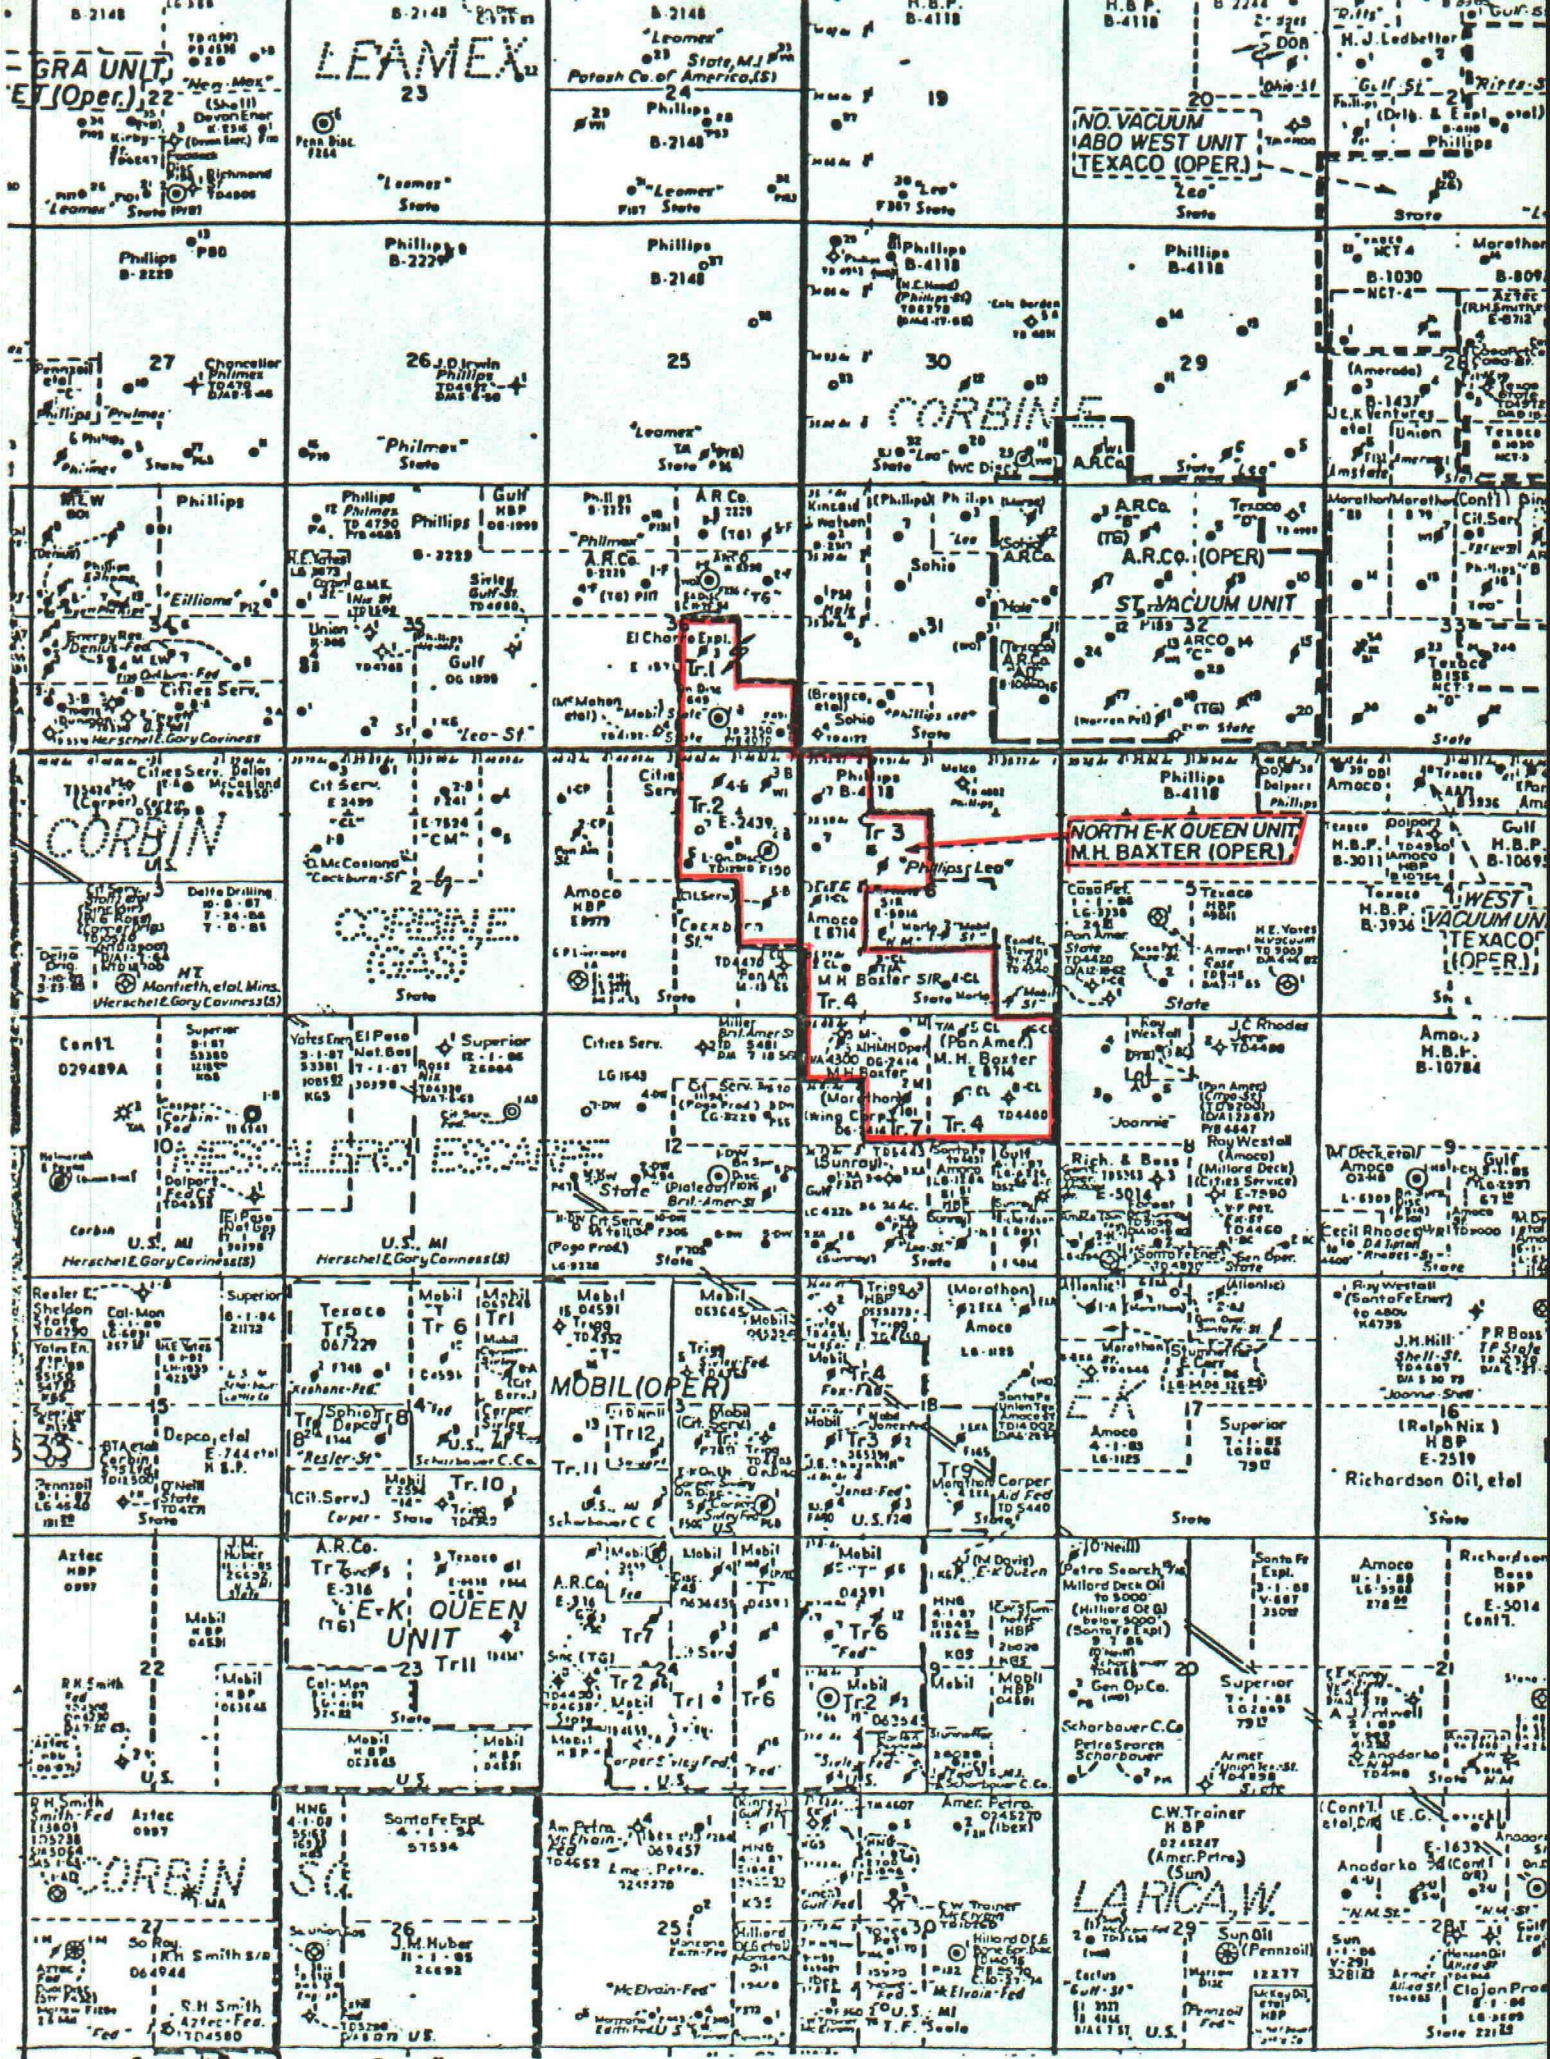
B-2148
GRA UNIT
(Oper.) 22
"Neo-Mex"
(Shell)
Devon Ener
Richmond
"Leamex" State
LEAMEX
23
Penn Disc.
"Leamex"
State
B-2148
"Leamex"
Potash Co. of America (S)
State, M.I.
24
Phillips
B-2148
"Leamex"
State
H.B.P.
B-4118
19
State
H.B.P.
B-4118
20
NO. VACUUM
ABO WEST UNIT
TEXACO (OPER.)
"Leo"
State
H.J. Ledbetter
Gulf St.
Phillips
State
Phillips
B-2229
27
Chancellor
Philmex
"Philmex"
26
J.D. Irwin
Phillips
"Philmex"
State
Phillips
B-2148
25
"Leamex"
State
Phillips
B-4118
30
CORBIN
State
Phillips
B-4118
29
State
Marathon
B-1030
NCT-4
28
Amerada
Union
Texaco
M.E.W.
Phillips
"Eilliome"
34
Cities Serv.
Herschel E. Gory Coviness
Phillips
Philmex
Phillips
B-2229
Gulf
HBP
Union
35
Gulf
"Leo-St"
A.R.Co.
"Philmex"
El Charro Expl.
Tr.1
McMahon
Mobil
State
A.R.Co.
Kincaid
Phillips
Sohio
31
Sohio
State
A.R.Co.
A.R.Co. (OPER)
Texaco
ST. VACUUM UNIT
32
ARCO "C"
(TG)
State
Marathon
Cit.Serv.
33
Texaco
State
Cities Serv.
CORBIN
U.S.
Delta Drilling
Monteith, etal. Mins.
Herschel E. Gory Coviness (S)
Cit Serv.
"CM"
McCasland
"Cockburn-St"
CORBINE (GAS)
State
Cities Serv.
Tr.2
E-2439
Amoco
HBP
Cockburn St.
State
Phillips
Tr 3
Phillips Leo
Amoco
M.H. Baxter
Tr. 4
State
NORTH E-K QUEEN UNIT
M.H. BAXTER (OPER.)
Phillips
B-4118
Texaco
State
Amoco
Gulf
H.B.P.
B-3011
H.B.P.
B-10693
Texaco
H.B.P.
B-3936
WEST VACUUM UNIT
TEXACO (OPER.)
Cont'l.
029489A
Yates Ener.
El Paso
Nat. Gas
Superior
Cities Serv.
LG 1543
MESCALERO ESCARPE
State
Corbin
U.S. MI
Herschel E. Gory Coviness (S)
U.S. MI
Herschel E. Gory Coviness (S)
12
Miller
Bril.Amer.St.
(Pan Amer.)
M.H. Baxter
Marathon
Tr.4
Tr.7
Sunray
State
J.C. Rhodes
"Joannie"
Roy Westall
(Amoco)
(Cities Service)
Rich. & Bass
E-5014
Santa Fe Ener.
Amoco
H.B.P.
B-10784
9
Gulf
Amoco
Cecil Rhodes
State
Resler
Sheldon
State
Col-Mon
Superior
15
Depco, etal
Texaco
Tr5
067229
Tr 6
Tr1
Mobil
Tr 8
"Resler-St"
(Cit.Serv.)
Tr.10
Corper-State
Tr.11
MOBIL (OPER)
Tr12
Scharbauer C.C.
Mobil
Tr.4
18
Tr3
Tr9
Marathon
Carper
U.S.
(Marathon)
Amoco
E-K
17
Amoco
Superior
Roy Westall
J.M. Hill
Shell-St.
"Joanne-Shell"
16
(Ralph Nix)
HBP
E-2519
Richardson Oil, etal
State
Aztec
HBP
R.K. Smith
22
Mobil
HBP
04591
A.R.Co.
Tr7
E-316
E-K QUEEN UNIT
23 Tr11
Col-Mon
State
Mobil
U.S.
A.R.Co.
Tr7
24
Tr 2
Mobil
Tr1
Tr6
Mobil
04591
Tr6
Tr2
"Fed"
19
Mobil
HBP
(O'Neill)
Petro Search
Millard Deck Oil
20
Superior
Scharbauer C.Co.
Gen Op.Co.
Amoco
Richardson
Bass
HBP
E-5014
Cont'l.
21
Amoco
State
R.H. Smith
Aztec
CORBIN
27
R.H. Smith
064944
R.H. Smith
Aztec-Fed.
"Fed"
HNG
Santa Fe Expl.
57534
SO.
36
J.M. Huber
U.S.
Am Petro
McElvain
Amer. Petro.
25
"McElvain-Fed"
U.S.
30
C.W. Trainer
McElvain-Fed
U.S. MI
T.F. Seale
Amer. Petra.
C.W. Trainer
HBP
(Amer.Petro)
(Sun)
LARICAW.
29
Sun Oil
(Pennzoil)
Cactus
"Gulf-St"
U.S.
Cont'l. etal
E.G.
Anadarko
"N.M.St"
28
Sun
Clajon Prod
State